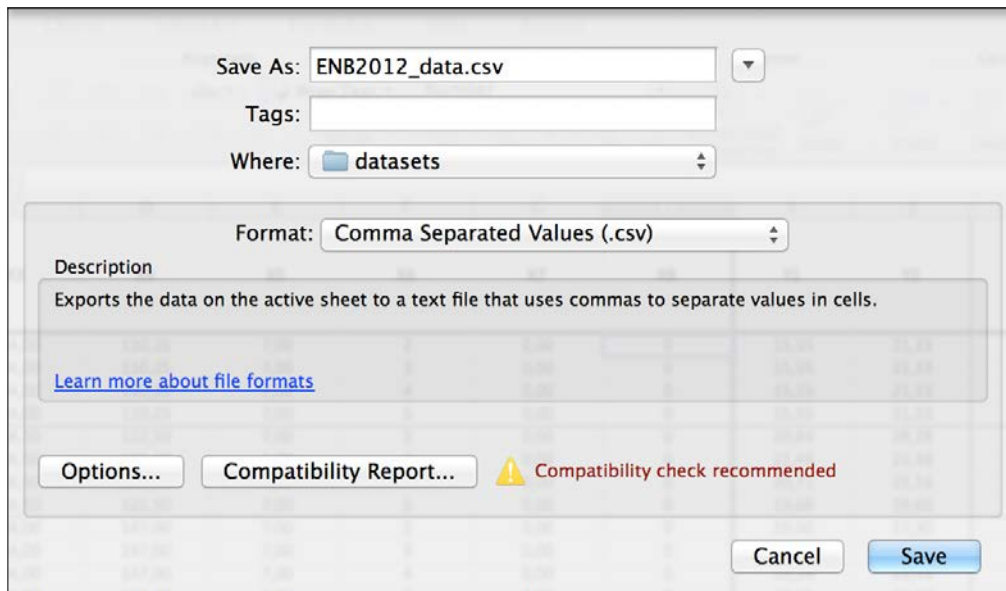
Save As: ENB2012_data.csv

Tags:

Where: datasets

Format: Comma Separated Values (.csv)

Description

Exports the data on the active sheet to a text file that uses commas to separate values in cells.

Learn more about file formats

Options...

Compatibility Report...

Compatibility check recommended

Cancel

Save